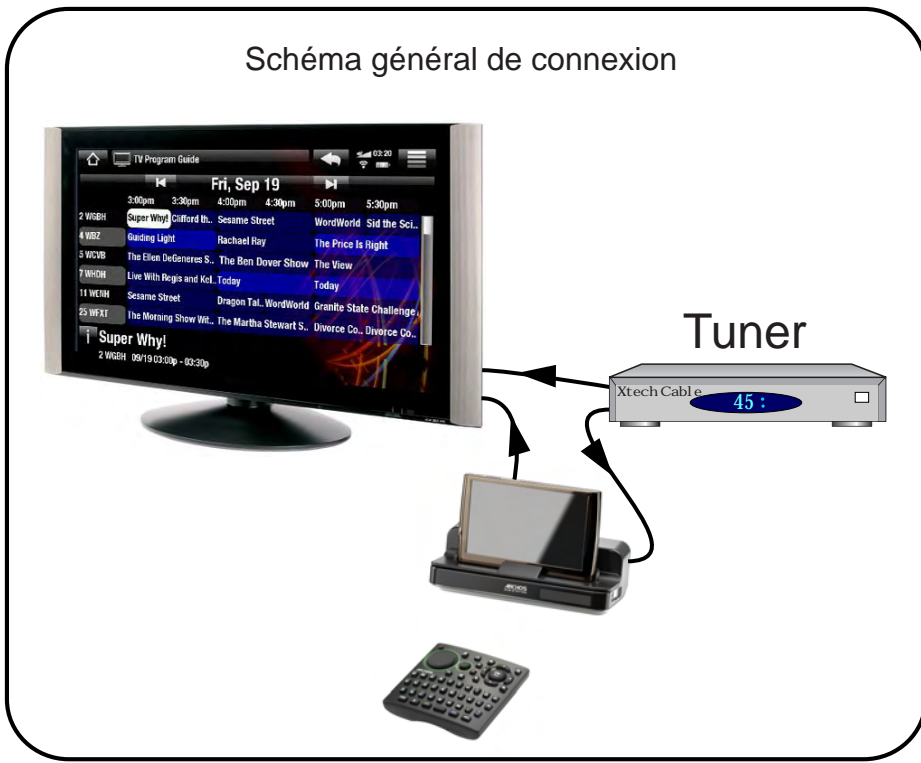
Schéma général de connexion

TV Program Guide

03:20

Fri, Sep 19

| | 3:00pm | 3:30pm | 4:00pm | 4:30pm | 5:00pm | 5:30pm |
|---|---|---|---|---|---|---|
| 2 WGBH | Super Why! | Clifford th.. | Sesame Street | | WordWorld | Sid the Sci.. |
| 4 WBZ | Guiding Light | | Rachael Ray | | The Price Is Right | |
| 5 WCVB | The Ellen DeGeneres S.. | | The Ben Dover Show | | The View | |
| 7 WHDH | Live With Regis and Kel.. | | Today | | Today | |
| 11 WENH | Sesame Street | | Dragon Tal.. | WordWorld | Granite State Challenge.. | |
| 25 WFXT | The Morning Show Wit.. | | The Martha Stewart S.. | | Divorce Co.. | Divorce Co.. |

Super Why!
2 WGBH 09/19 03:00p - 03:30p

Tuner

Xtech Cable

45 :

ARCHOS